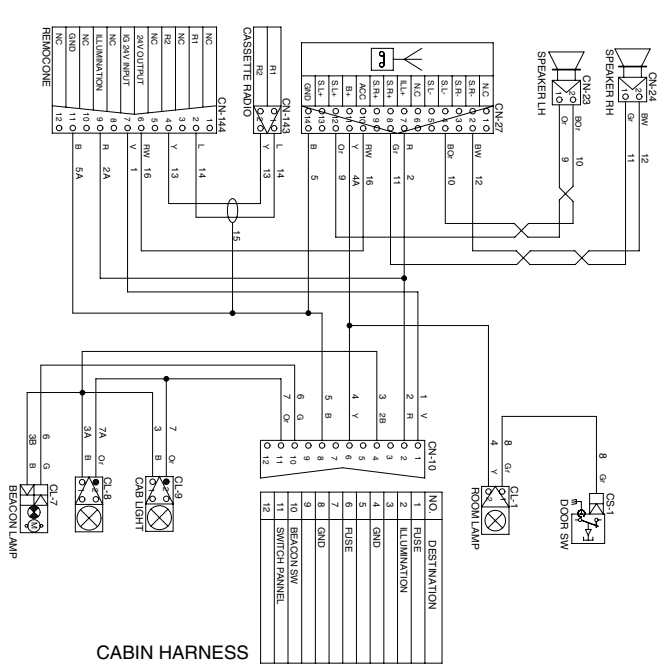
REMOCONE
NC
GND
NC
ILLUMINATION
IG 24V INPUT
24V OUTPUT
NC
NC
R2
NC
R1
NC
CN-144
12 11 10 9 8 7 6 5 4 3 2 1

CASSETTE RADIO
R2
R1
CN-143
2 1

CN-27
GND
S.L+
S.L+
B+
ACC
S.R+
S.R+
ILL+
N.C
S.L-
S.L-
S.R-
S.R-
N.C
14 13 12 11 10 9 8 7 6 5 4 3 2 1

SPEAKER LH
CN-23
1 2
BOr
Gr

SPEAKER RH
CN-24
1 2
BW
Gr

B 5A
R 2A
V 1
RW 16
Y 13
L 14
Y 13
L 14
15
B 5
Or 9
Y 4A
RW 16
R 2
Gr 11
BOr 10
BW 12
Or 9
BOr 10
Gr 11
BW 12

7 Or
6 G
5 B
4 Y
3 2B
2 R
1 V

CN-10
12 11 10 9 8 7 6 5 4 3 2 1

| NO. | DESTINATION |
|---|---|
| 1 | FUSE |
| 2 | ILLUMINATION |
| 3 | |
| 4 | GND |
| 5 | |
| 6 | FUSE |
| 7 | |
| 8 | GND |
| 9 | |
| 10 | BEACON SW |
| 11 | SWITCH PANNEL |
| 12 | |

3B
B
6
G
CL-7
BEACON LAMP
M

3A
B
7A
Or
CL-8

3
B
7
Or
CL-9
CAB LIGHT

4
Y
8
Gr
CL-1
ROOM LAMP

8
Gr
CS-1
DOOR SW

CABIN HARNESS